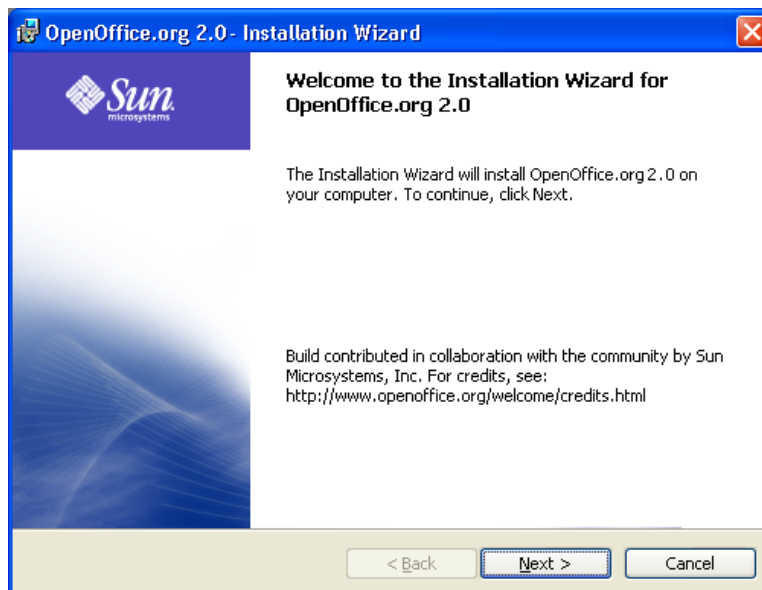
OpenOffice.org 2.0 - Installation Wizard

Sun microsystems

Welcome to the Installation Wizard for OpenOffice.org 2.0

The Installation Wizard will install OpenOffice.org 2.0 on your computer. To continue, click Next.

Build contributed in collaboration with the community by Sun Microsystems, Inc. For credits, see: http://www.openoffice.org/welcome/credits.html

< Back
Next >
Cancel